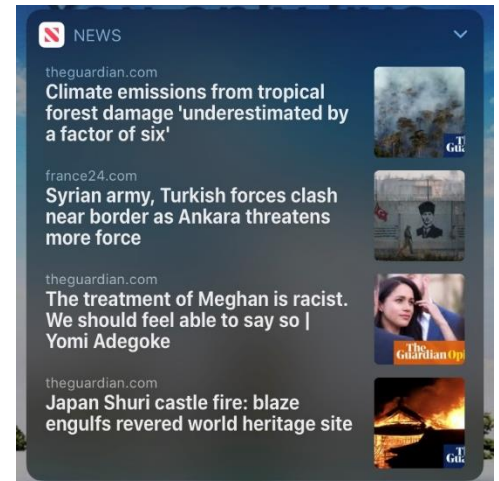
NEWS

theguardian.com
Climate emissions from tropical forest damage 'underestimated by a factor of six'

The Gu

france24.com
Syrian army, Turkish forces clash near border as Ankara threatens more force

theguardian.com
The treatment of Meghan is racist. We should feel able to say so | Yomi Adegoke

The Guardian Op

theguardian.com
Japan Shuri castle fire: blaze engulfs revered world heritage site

The Gu